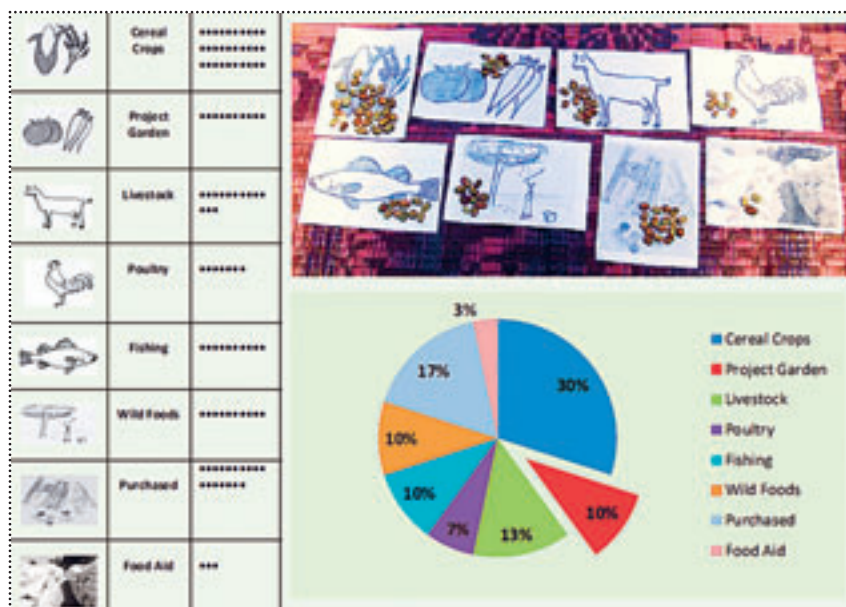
| | | |
|---|---|---|
| | Cereal Crops | •••••••••• •••••••••• •••••••••• |
| | Project Garden | •••••••••• |
| | Livestock | •••••••••• ••• |
| | Poultry | ••••••• |
| | Fishing | •••••••••• |
| | Wild Foods | •••••••••• |
| | Purchased | •••••••••• ••••••• |
| | Food Aid | ••• |

3%
17%
30%
10%
10%
10%
7%
13%

Cereal Crops
Project Garden
Livestock
Poultry
Fishing
Wild Foods
Purchased
Food Aid